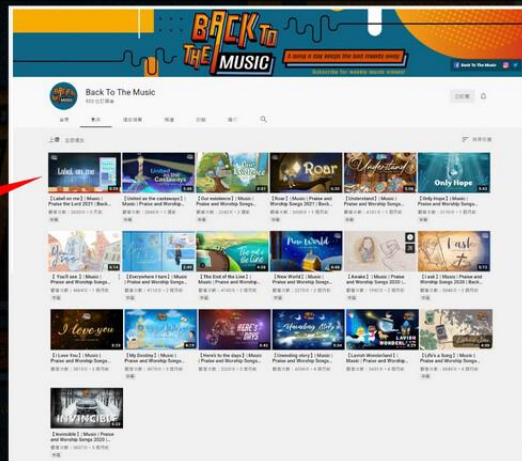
BACK TO THE MUSIC

A song a day keeps the bad moods away

Subscribe for weekly music videos!

Back To The Music

Back To The Music

已訂閱

首頁 影片 播放清單 頻道 討論 簡介

上傳 全部播放

排序依據

Label on me

【Label on me】| Music | Praise the Lord 2021 | Back...

【United as the castaways】| Music | Praise and Worship...

Our existence

【Our existence】| Music | Praise and Worship Songs...

Roar

【Roar】| Music | Praise and Worship Songs 2021 | Back...

Understand

【Understand】| Music | Praise and Worship Songs...

Only Hope

【Only Hope】| Music | Praise and Worship Songs...

【You'll see】| Music | Praise and Worship Songs...

【Everywhere I have】| Music | Praise and Worship Songs...

The end of the line

【The End of the Line】| Music | Praise and Worship...

New World

【New World】| Music | Praise and Worship Songs...

【Awake】| Music | Praise and Worship Songs 2020 |...

I ask

【I ask】| Music | Praise and Worship Songs 2020 | Back...

I love you

【I Love You】| Music | Praise and Worship Songs...

【My Destiny】| Music | Praise and Worship Songs...

HERE'S THE DAYS

【Here's to the days】| Music | Praise and Worship...

Unending story

【Unending story】| Music | Praise and Worship Songs...

LAVISH WONDERLAND

【Lavish Wonderland】| Music | Praise and Worship Songs...

【Life's a Song】| Music | Praise and Worship Songs...

INVINCIBLE

【Invincible】| Music | Praise and Worship Songs 2020 |...